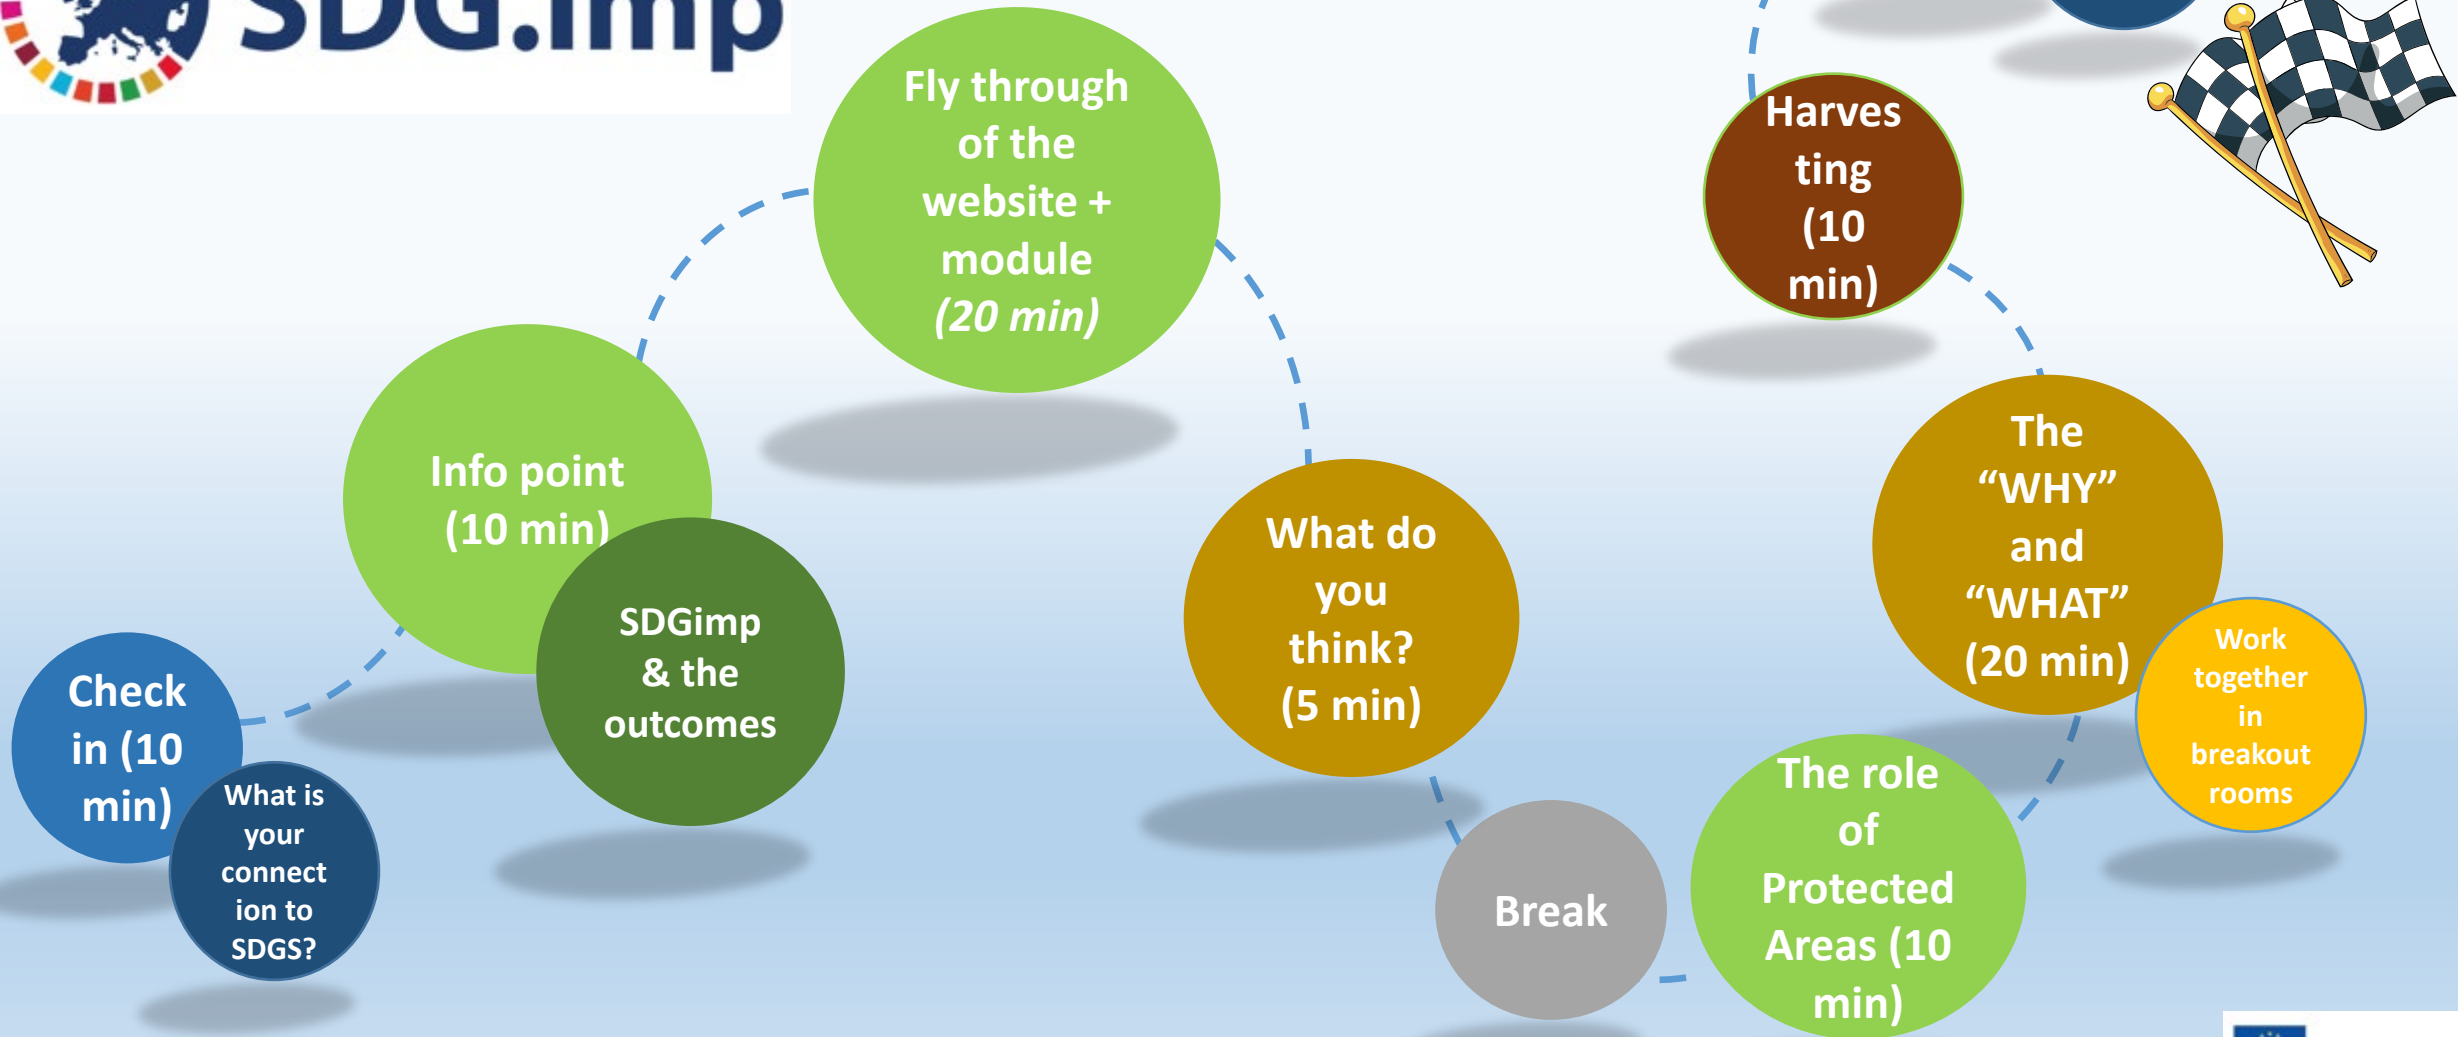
SDG.imp

Check in (10 min)

What is your connection to SDGS?

Info point (10 min)

SDGimp & the outcomes

Fly through of the website + module *(20 min)*

What do you think? (5 min)

Break

The role of Protected Areas (10 min)

The "WHY" and "WHAT" (20 min)

Work together in breakout rooms

Harvesting (10 min)